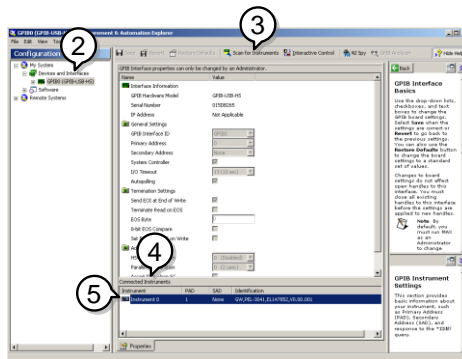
GPIB0 (GPIB-USB-HS) - Measurement & Automation Explorer

File Edit View Tools Help

Configuration

2

My System

Devices and Interfaces

GPIB0 (GPIB-USB-HS)

Software

Remote Systems

Save Revert Restore Defaults Scan for Instruments Interactive Control NI Spy GPIB Analyzer Hide Help

3

GPIB Interface properties can only be changed by an Administrator.

| Name | Value |
|---|---|
| Interface Information | |
| GPIB Hardware Model | GPIB-USB-HS |
| Serial Number | 01508295 |
| IP Address | Not Applicable |
| General Settings | |
| GPIB Interface ID | GPIB0 |
| Primary Address | 0 |
| Secondary Address | None |
| System Controller | |
| I/O Timeout | 10.0 (sec) |
| Autopolling | |
| Termination Settings | |
| Send EOI at End of Write | |
| Terminate Read on EOS | |
| EOS Byte | 0 |
| 8-bit EOS Compare | |
| Set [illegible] Write | |

4

Connected Instruments

| Instrument | PAD | SAD | Identification |
|---|---|---|---|
| Instrument 0 | 1 | None | GW,PEL-3041,EL147852,V0.00.001 |

5

Properties

Back

GPIB Interface Basics

Use the drop-down lists, checkboxes, and text boxes to change the GPIB board settings. Select Save when the settings are correct or Revert to go back to the previous settings. You can also use the Restore Defaults button to change the board settings to a standard set of values.

Changes to board settings do not affect open handles to this interface. You must close all existing handles to this interface before the settings are applied to new handles.

Note By default, you must run MAX as an Administrator to change

GPIB Instrument Settings

This section provides basic information about your instrument, such as Primary Address (PAD), Secondary Address (SAD), and response to the *IDN? query.